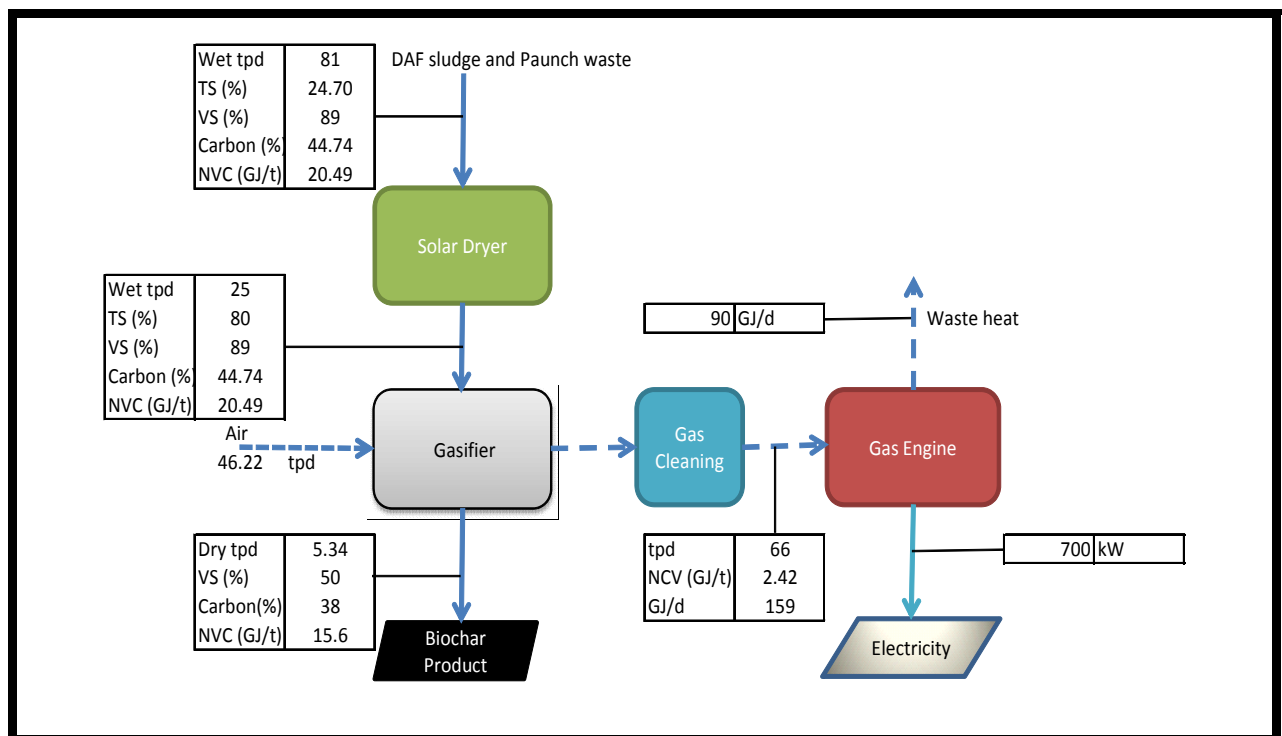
| Wet tpd | 81 |
|---|---|
| TS (%) | 24.70 |
| VS (%) | 89 |
| Carbon (% | 44.74 |
| NVC (GJ/t) | 20.49 |

DAF sludge and Paunch waste

Solar Dryer

| Wet tpd | 25 |
|---|---|
| TS (%) | 80 |
| VS (%) | 89 |
| Carbon (% | 44.74 |
| NVC (GJ/t) | 20.49 |

| 90 | GJ/d |
|---|---|

Waste heat

Air
46.22 tpd

Gasifier

Gas Cleaning

Gas Engine

| Dry tpd | 5.34 |
|---|---|
| VS (%) | 50 |
| Carbon(%) | 38 |
| NVC (GJ/t) | 15.6 |

Biochar Product

| tpd | 66 |
|---|---|
| NCV (GJ/t) | 2.42 |
| GJ/d | 159 |

| 700 | kW |
|---|---|

Electricity